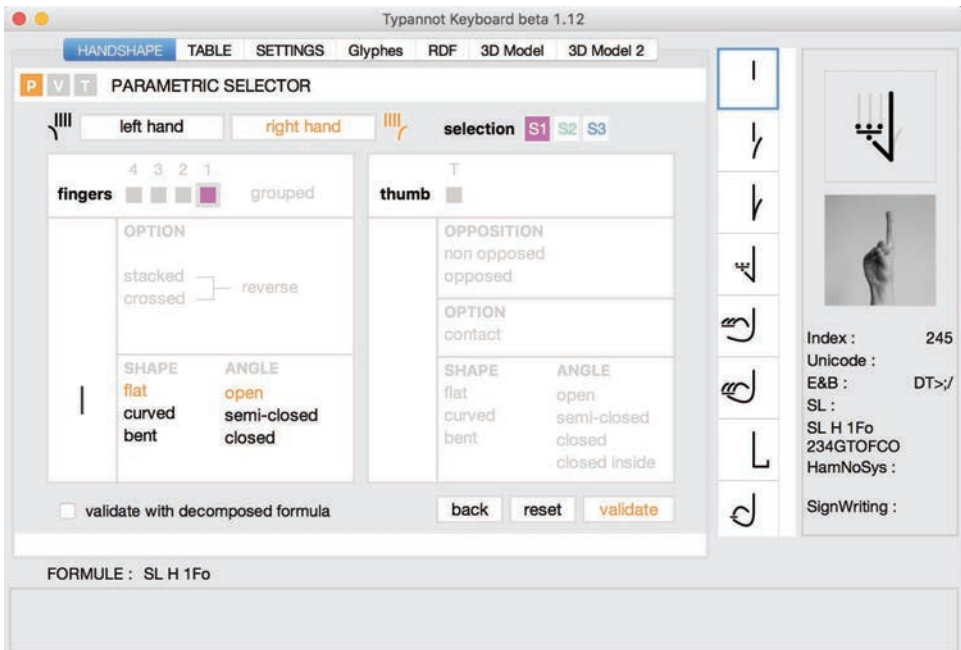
Typannot Keyboard beta 1.12

HANDSHAPE TABLE SETTINGS Glyphes RDF 3D Model 3D Model 2

P V T PARAMETRIC SELECTOR

left hand right hand selection S1 S2 S3

4 3 2 1
fingers grouped

T
thumb

OPTION
stacked
crossed
reverse

OPPOSITION
non opposed
opposed

OPTION
contact

SHAPE
flat
curved
bent

ANGLE
open
semi-closed
closed

SHAPE
flat
curved
bent

ANGLE
open
semi-closed
closed
closed inside

validate with decomposed formula

back reset validate

Index : 245
Unicode :
E&B : DT>;/
SL :
SL H 1Fo
234GTOFCO
HamNoSys :

SignWriting :

FORMULE : SL H 1Fo